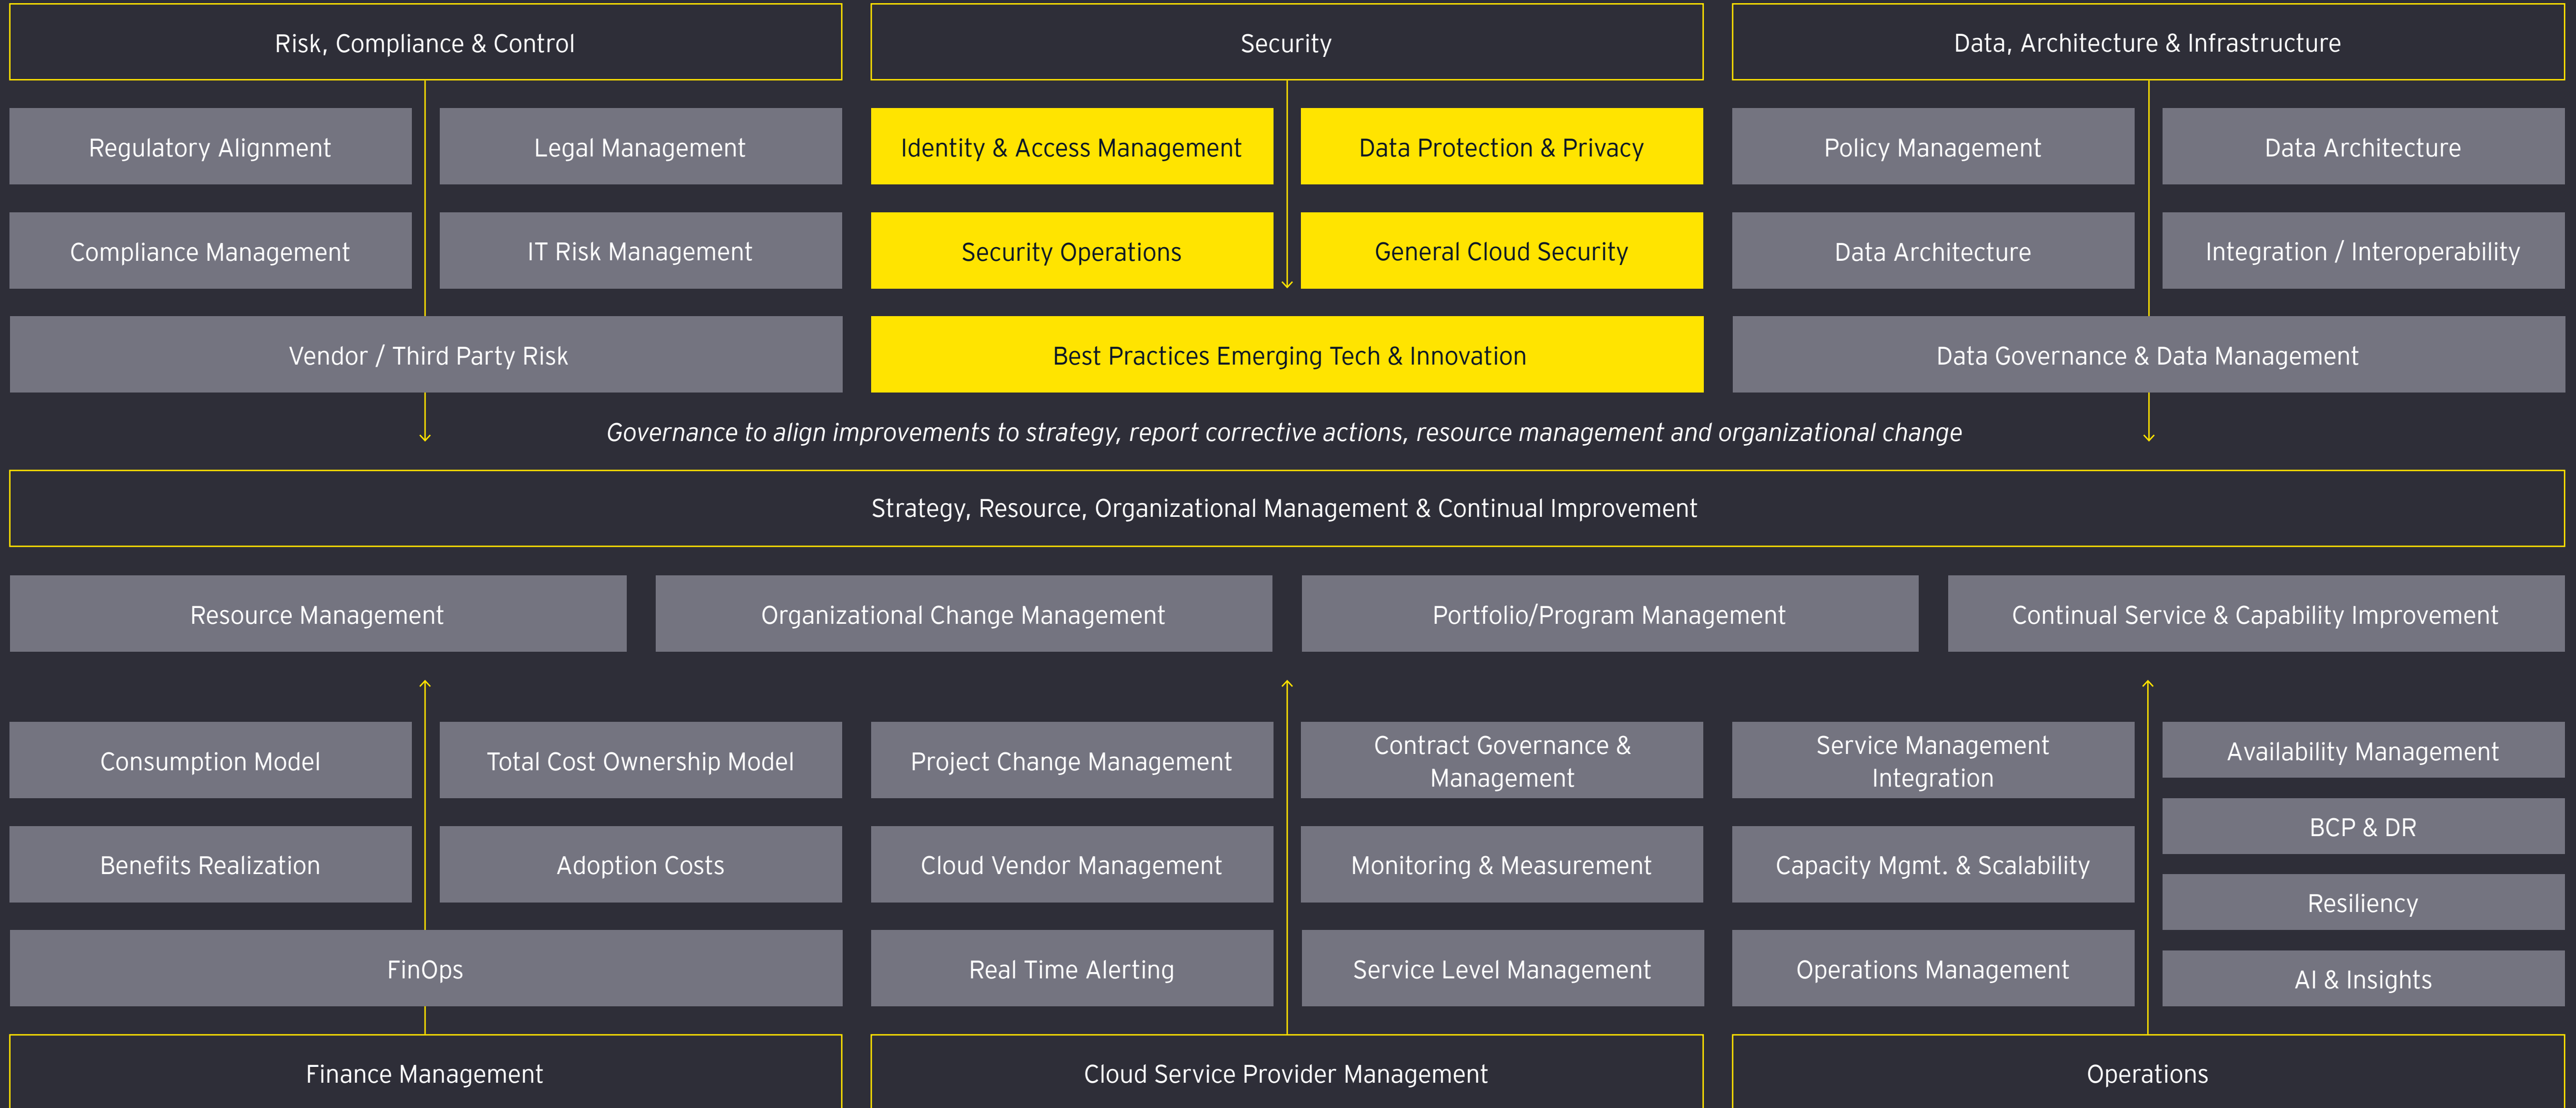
Risk, Compliance & Control

Regulatory Alignment

Legal Management

Compliance Management

IT Risk Management

Vendor / Third Party Risk

Security

Identity & Access Management

Data Protection & Privacy

Security Operations

General Cloud Security

Best Practices Emerging Tech & Innovation

Data, Architecture & Infrastructure

Policy Management

Data Architecture

Data Architecture

Integration / Interoperability

Data Governance & Data Management

*Governance to align improvements to strategy, report corrective actions, resource management and organizational change*

Strategy, Resource, Organizational Management & Continual Improvement

Resource Management

Organizational Change Management

Portfolio/Program Management

Continual Service & Capability Improvement

Consumption Model

Total Cost Ownership Model

Benefits Realization

Adoption Costs

FinOps

Finance Management

Project Change Management

Contract Governance & Management

Cloud Vendor Management

Monitoring & Measurement

Real Time Alerting

Service Level Management

Cloud Service Provider Management

Service Management Integration

Availability Management

BCP & DR

Capacity Mgmt. & Scalability

Resiliency

Operations Management

AI & Insights

Operations